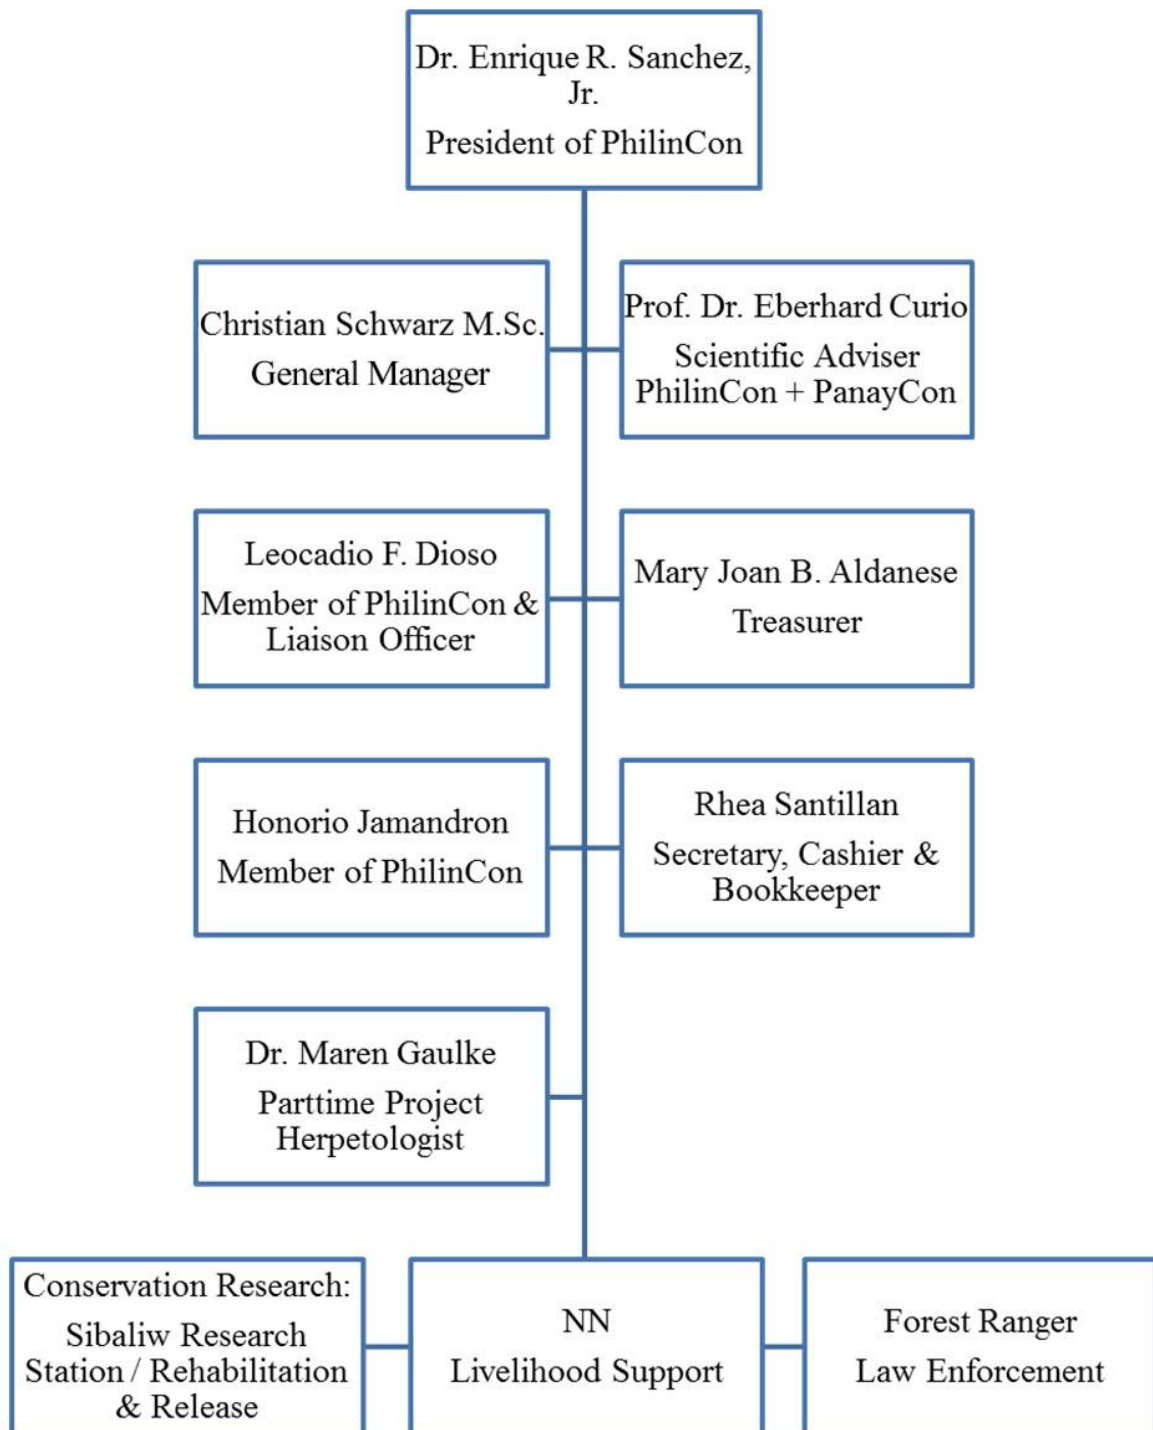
Dr. Enrique R. Sanchez, Jr.
President of PhilinCon

Christian Schwarz M.Sc.
General Manager

Prof. Dr. Eberhard Curio
Scientific Adviser
PhilinCon + PanayCon

Leocadio F. Dioso
Member of PhilinCon & Liaison Officer

Mary Joan B. Aldanese
Treasurer

Honorio Jamandron
Member of PhilinCon

Rhea Santillan
Secretary, Cashier & Bookkeeper

Dr. Maren Gaulke
Parttime Project Herpetologist

Conservation Research:
Sibaliw Research Station / Rehabilitation & Release

NN
Livelihood Support

Forest Ranger
Law Enforcement